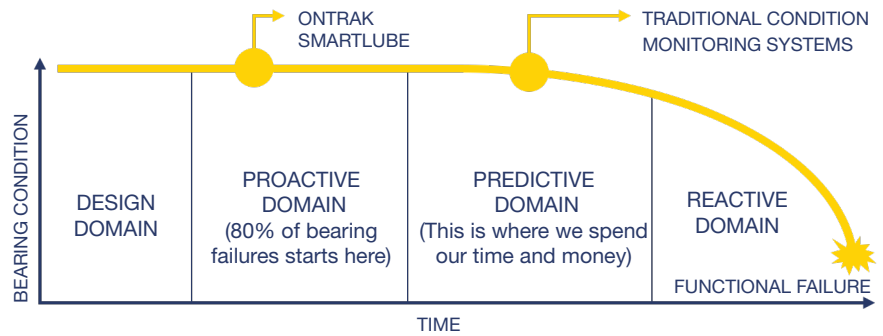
ONTRAK SMARTLUBE

TRADITIONAL CONDITION MONITORING SYSTEMS

BEARING CONDITION

DESIGN DOMAIN

PROACTIVE DOMAIN (80% of bearing failures starts here)

PREDICTIVE DOMAIN (This is where we spend our time and money)

REACTIVE DOMAIN

FUNCTIONAL FAILURE

TIME